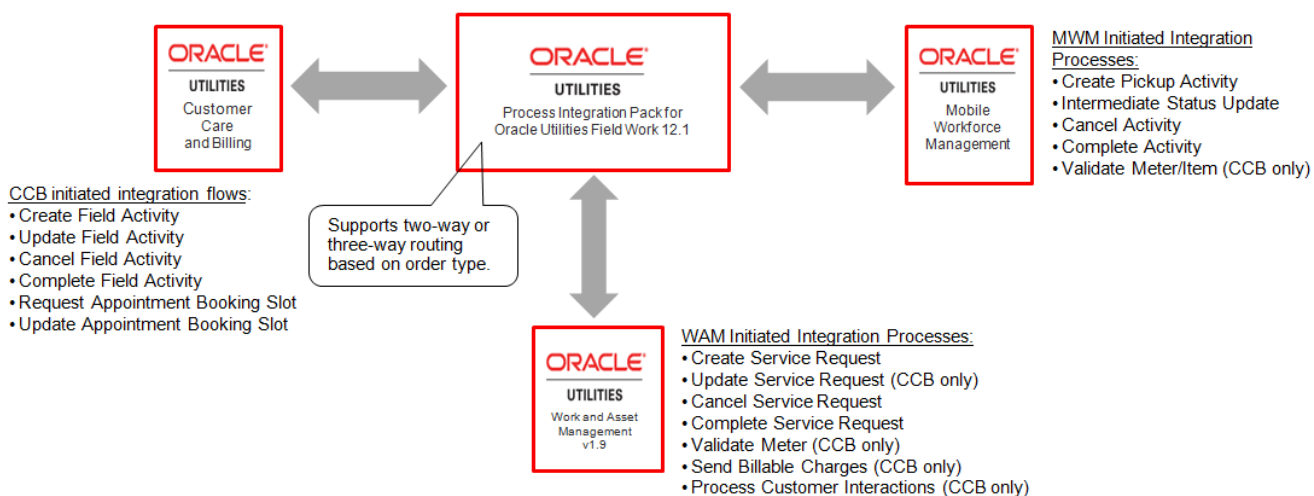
ORACLE
UTILITIES
Customer Care and Billing

ORACLE
UTILITIES
Process Integration Pack for Oracle Utilities Field Work 12.1

ORACLE
UTILITIES
Mobile Workforce Management

MWM Initiated Integration Processes:
• Create Pickup Activity
• Intermediate Status Update
• Cancel Activity
• Complete Activity
• Validate Meter/Item (CCB only)

CCB initiated integration flows:
• Create Field Activity
• Update Field Activity
• Cancel Field Activity
• Complete Field Activity
• Request Appointment Booking Slot
• Update Appointment Booking Slot

Supports two-way or three-way routing based on order type.

ORACLE
UTILITIES
Work and Asset Management v1.9

WAM Initiated Integration Processes:
• Create Service Request
• Update Service Request (CCB only)
• Cancel Service Request
• Complete Service Request
• Validate Meter (CCB only)
• Send Billable Charges (CCB only)
• Process Customer Interactions (CCB only)